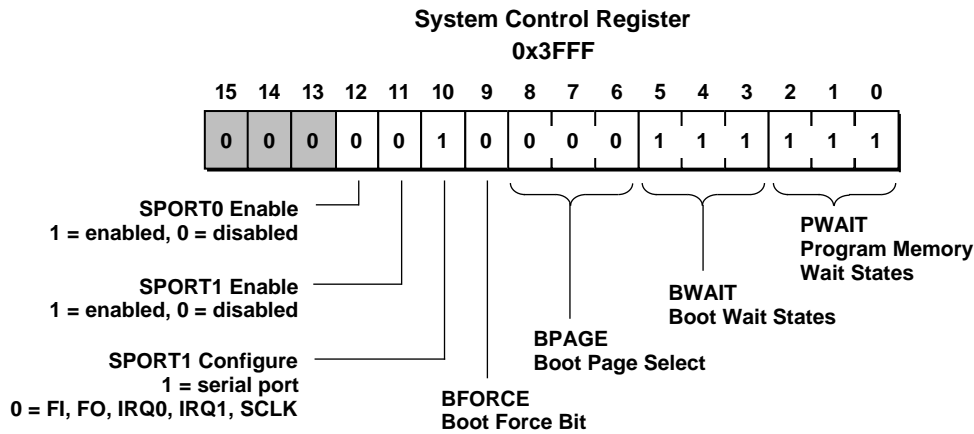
System Control Register
0x3FFF

| 15 | 14 | 13 | 12 | 11 | 10 | 9 | 8 | 7 | 6 | 5 | 4 | 3 | 2 | 1 | 0 |
|---|---|---|---|---|---|---|---|---|---|---|---|---|---|---|---|
| 0 | 0 | 0 | 0 | 0 | 1 | 0 | 0 | 0 | 0 | 1 | 1 | 1 | 1 | 1 | 1 |

SPORT0 Enable
1 = enabled, 0 = disabled

SPORT1 Enable
1 = enabled, 0 = disabled

SPORT1 Configure
1 = serial port
0 = FI, FO, IRQ0, IRQ1, SCLK

BFORCE
Boot Force Bit

BPAGE
Boot Page Select

BWAIT
Boot Wait States

PWAIT
Program Memory
Wait States